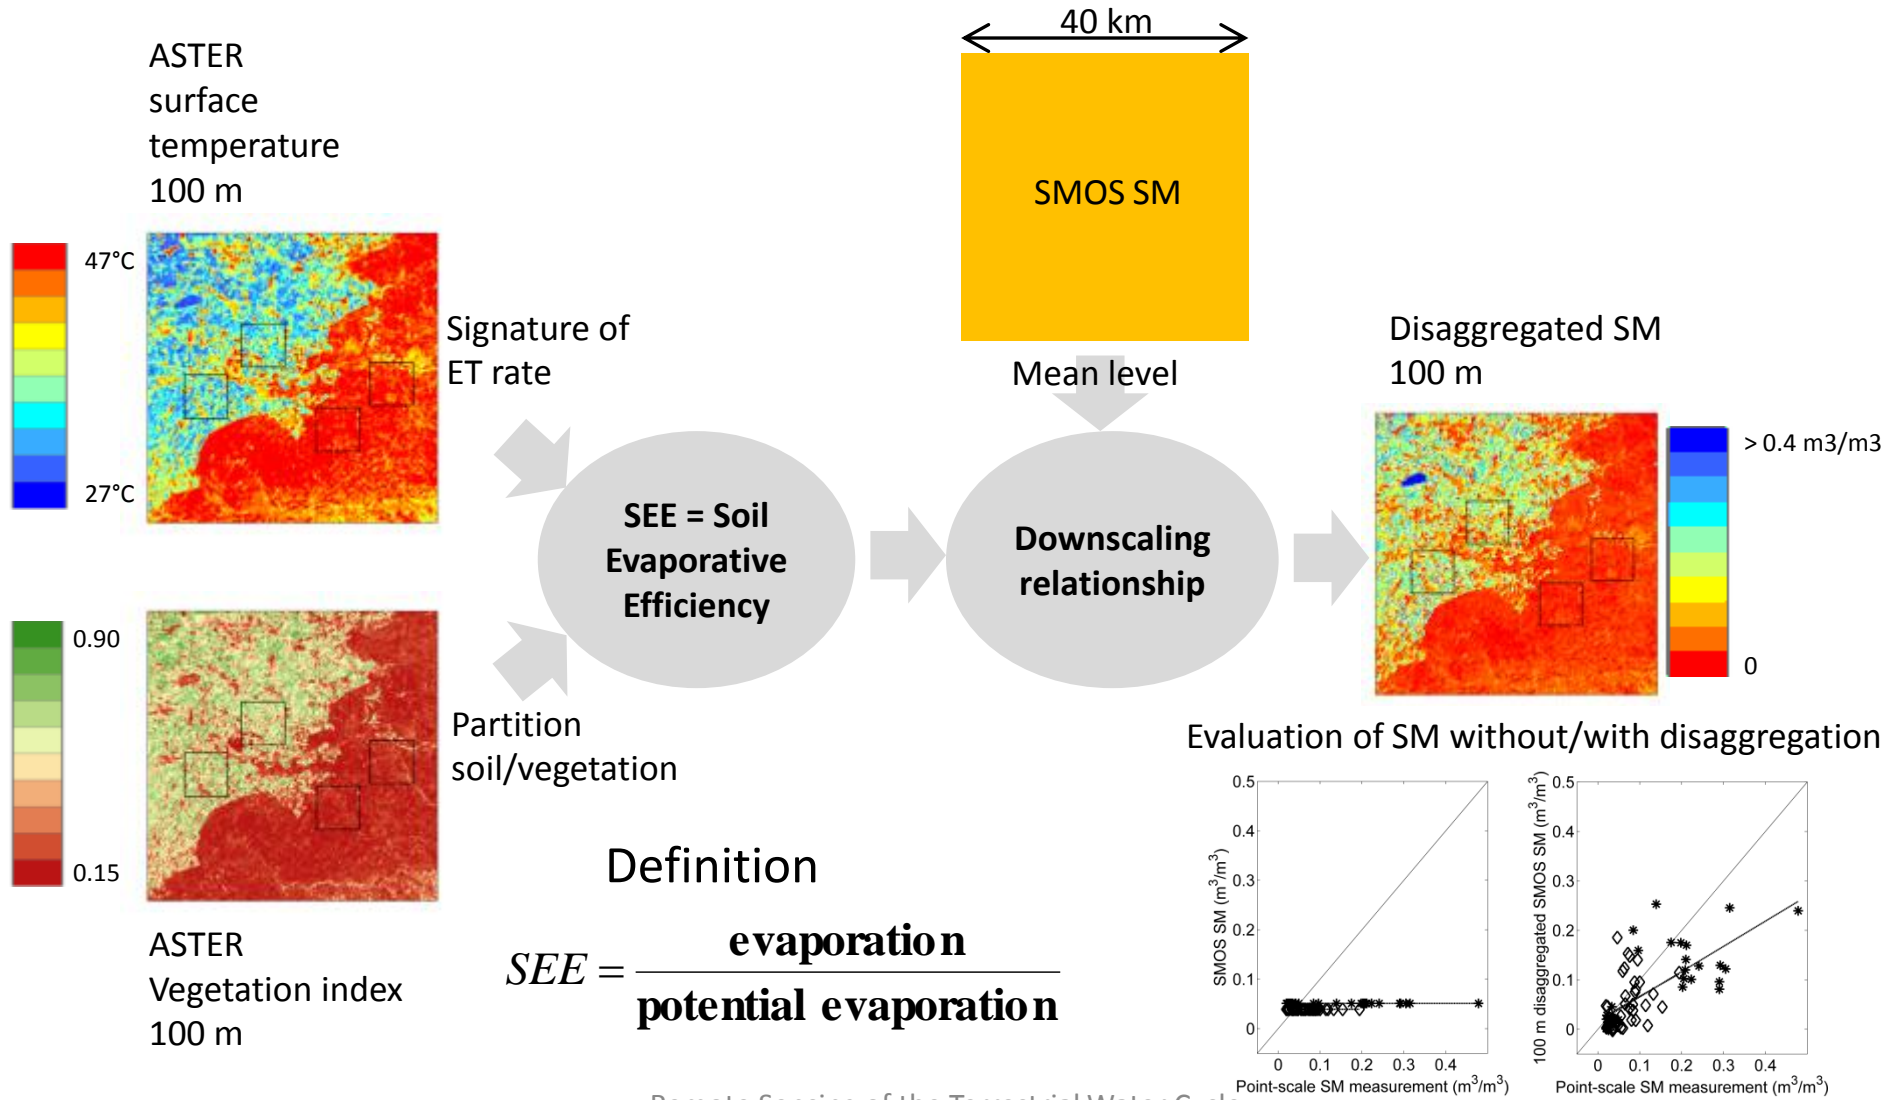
ASTER surface temperature 100 m

47°C

27°C

Signature of ET rate

40 km

SMOS SM

Mean level

Disaggregated SM 100 m

SEE = Soil Evaporative Efficiency

Downscaling relationship

> 0.4 m3/m3

0

0.90

0.15

Partition soil/vegetation

Evaluation of SM without/with disaggregation

Definition

$SEE = \frac{\text{evaporation}}{\text{potential evaporation}}$

ASTER Vegetation index 100 m

SMOS SM ($m^3/m^3$)

0.5

0.4

0.3

0.2

0.1

0

0

0.1

0.2

0.3

0.4

Point-scale SM measurement ($m^3/m^3$)

100 m disaggregated SMOS SM ($m^3/m^3$)

0.5

0.4

0.3

0.2

0.1

0

0

0.1

0.2

0.3

0.4

Point-scale SM measurement ($m^3/m^3$)

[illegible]